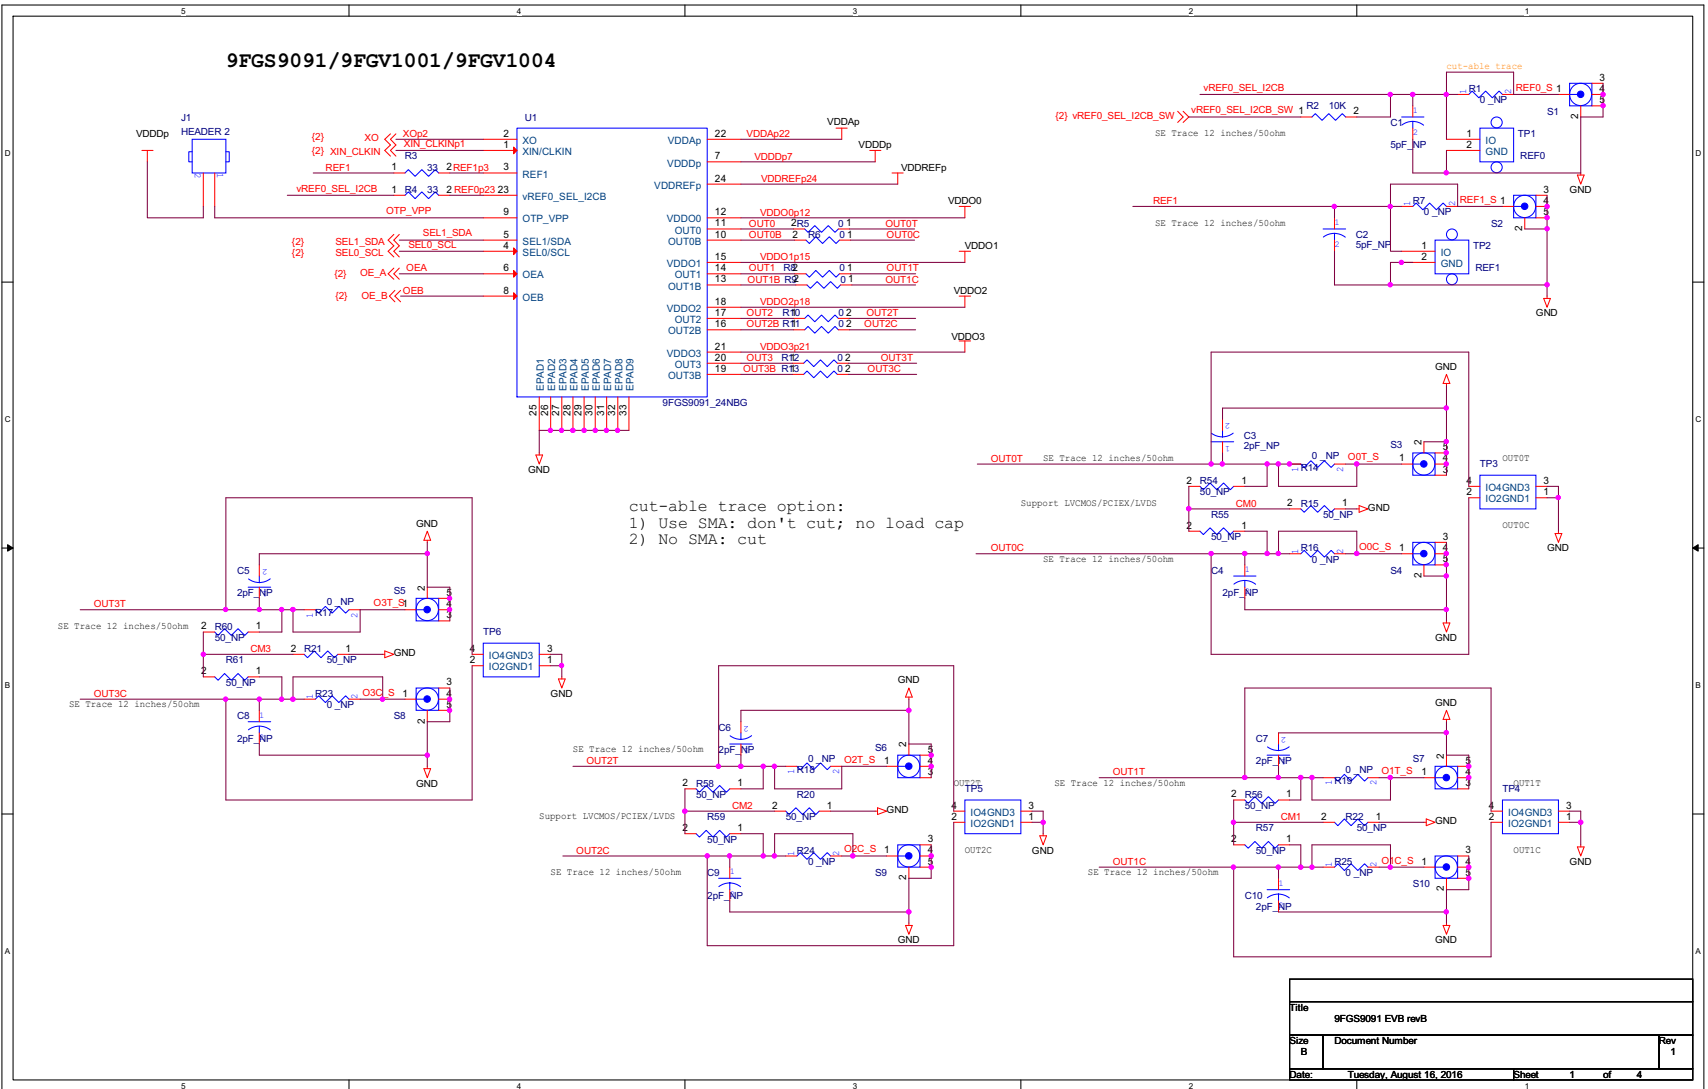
5 4 3 2 1

9FGS9091/9FGV1001/9FGV1004

J1
HEADER 2
VDDDp

U1
{2} XO XOp2 2 XO
{2} XIN_CLKIN XIN_CLKINp1 1 XIN/CLKIN
R3
REF1 1 33 2 REF1p3 3 REF1
vREF0_SEL_I2CB 1 R4 33 2 REF0p23 23 vREF0_SEL_I2CB
OTP_VPP 9 OTP_VPP
{2} SEL1_SDA SEL1_SDA 5 SEL1/SDA
{2} SEL0_SCL SEL0_SCL 4 SEL0/SCL
{2} OE_A OEA 6 OEA
{2} OE_B OEB 8 OEB

VDDAp 22 VDDAp22 VDDAp
VDDDp 7 VDDDp7 VDDDp
VDDREFp 24 VDDREFp24 VDDREFp
VDDO0 12 VDDO0p12 VDDO0
OUT0 11 OUT0 2 R5 0 1 OUT0T
OUT0B 10 OUT0B 2 R6 0 1 OUT0C
VDDO1 15 VDDO1p15 VDDO1
OUT1 14 OUT1 R8 0 1 OUT1T
OUT1B 13 OUT1B R9 0 1 OUT1C
VDDO2 18 VDDO2p18 VDDO2
OUT2 17 OUT2 R10 0 2 OUT2T
OUT2B 16 OUT2B R11 0 2 OUT2C
VDDO3 21 VDDO3p21 VDDO3
OUT3 20 OUT3 R12 0 2 OUT3T
OUT3B 19 OUT3B R13 0 2 OUT3C
EPAD1 EPAD2 EPAD3 EPAD4 EPAD5 EPAD6 EPAD7 EPAD8 EPAD9
25 26 27 28 29 30 31 32 33
9FGS9091_24NBG
GND

cut-able trace
vREF0_SEL_I2CB R1 0_NP REF0_S 1
{2} vREF0_SEL_I2CB_SW vREF0_SEL_I2CB_SW 1 R2 10K 2
C1 5pF_NP
SE Trace 12 inches/50ohm
S1
TP1 IO GND REF0
GND

REF1 R7 0_NP REF1_S 1
SE Trace 12 inches/50ohm
C2 5pF_NP
S2
TP2 IO GND REF1
GND

cut-able trace option:
1) Use SMA: don't cut; no load cap
2) No SMA: cut

GND
C3 2pF_NP
OUT0T SE Trace 12 inches/50ohm R14 0_NP O0T_S 1 S3
TP3 OUT0T
2 R54 1 50_NP
Support LVCMOS/PCIEX/LVDS CM0 2 R15 1 50_NP GND
IO4GND3 IO2GND1
R55 50_NP
OUT0C SE Trace 12 inches/50ohm R16 0_NP O0C_S 1 S4
OUT0C
C4 2pF_NP
GND GND

GND
C5 2pF_NP
OUT3T R17 0_NP O3T_S 1 S5
SE Trace 12 inches/50ohm 2 R60 1 50_NP
TP6
CM3 2 R21 1 50_NP GND
IO4GND3 IO2GND1
R61 50_NP
OUT3C R23 0_NP O3C_S 1 S8
SE Trace 12 inches/50ohm
C8 2pF_NP
GND GND

GND
C6 2pF_NP
SE Trace 12 inches/50ohm
OUT2T R18 0_NP O2T_S 1 S6
OUT2T
2 R58 1 50_NP
TP5
CM2 2 R20 1 50_NP GND
Support LVCMOS/PCIEX/LVDS R59 50_NP
IO4GND3 IO2GND1
OUT2C R24 0_NP O2C_S 1 S9
OUT2C
SE Trace 12 inches/50ohm
C9 2pF_NP
GND GND

GND
C7 2pF_NP
OUT1T SE Trace 12 inches/50ohm R19 0_NP O1T_S 1 S7
OUT1T
TP4
2 R56 1 50_NP
CM1 2 R22 1 50_NP GND
IO4GND3 IO2GND1
R57 50_NP
OUT1C SE Trace 12 inches/50ohm R25 0_NP O1C_S 1 S10
OUT1C
C10 2pF_NP
GND GND

Title
9FGS9091 EVB revB
Size B
Document Number
Rev 1
Date: Tuesday, August 16, 2016 Sheet 1 of 4

5 4 3 2 1